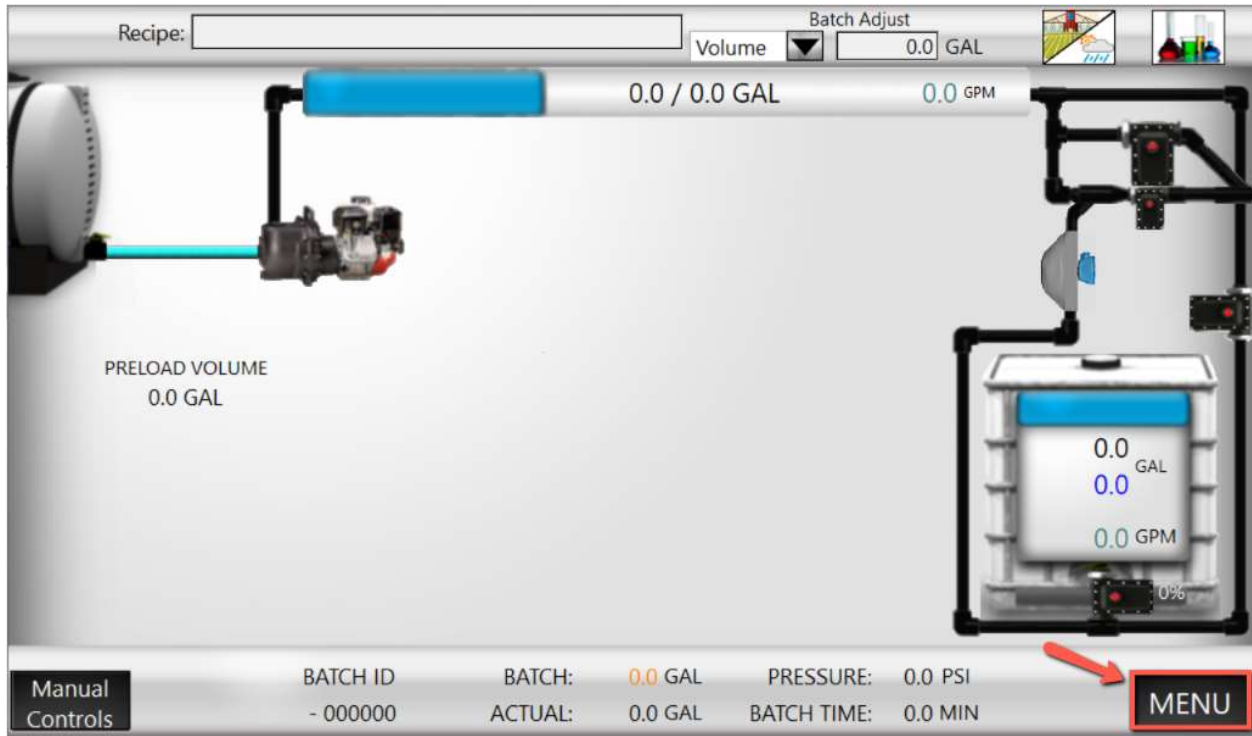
Recipe:

Batch Adjust

Volume

0.0 GAL

0.0 / 0.0 GAL

0.0 GPM

PRELOAD VOLUME
0.0 GAL

0.0
GAL
0.0

0.0 GPM

0%

Manual Controls

BATCH ID
- 000000

BATCH: 0.0 GAL
ACTUAL: 0.0 GAL

PRESSURE: 0.0 PSI
BATCH TIME: 0.0 MIN

MENU